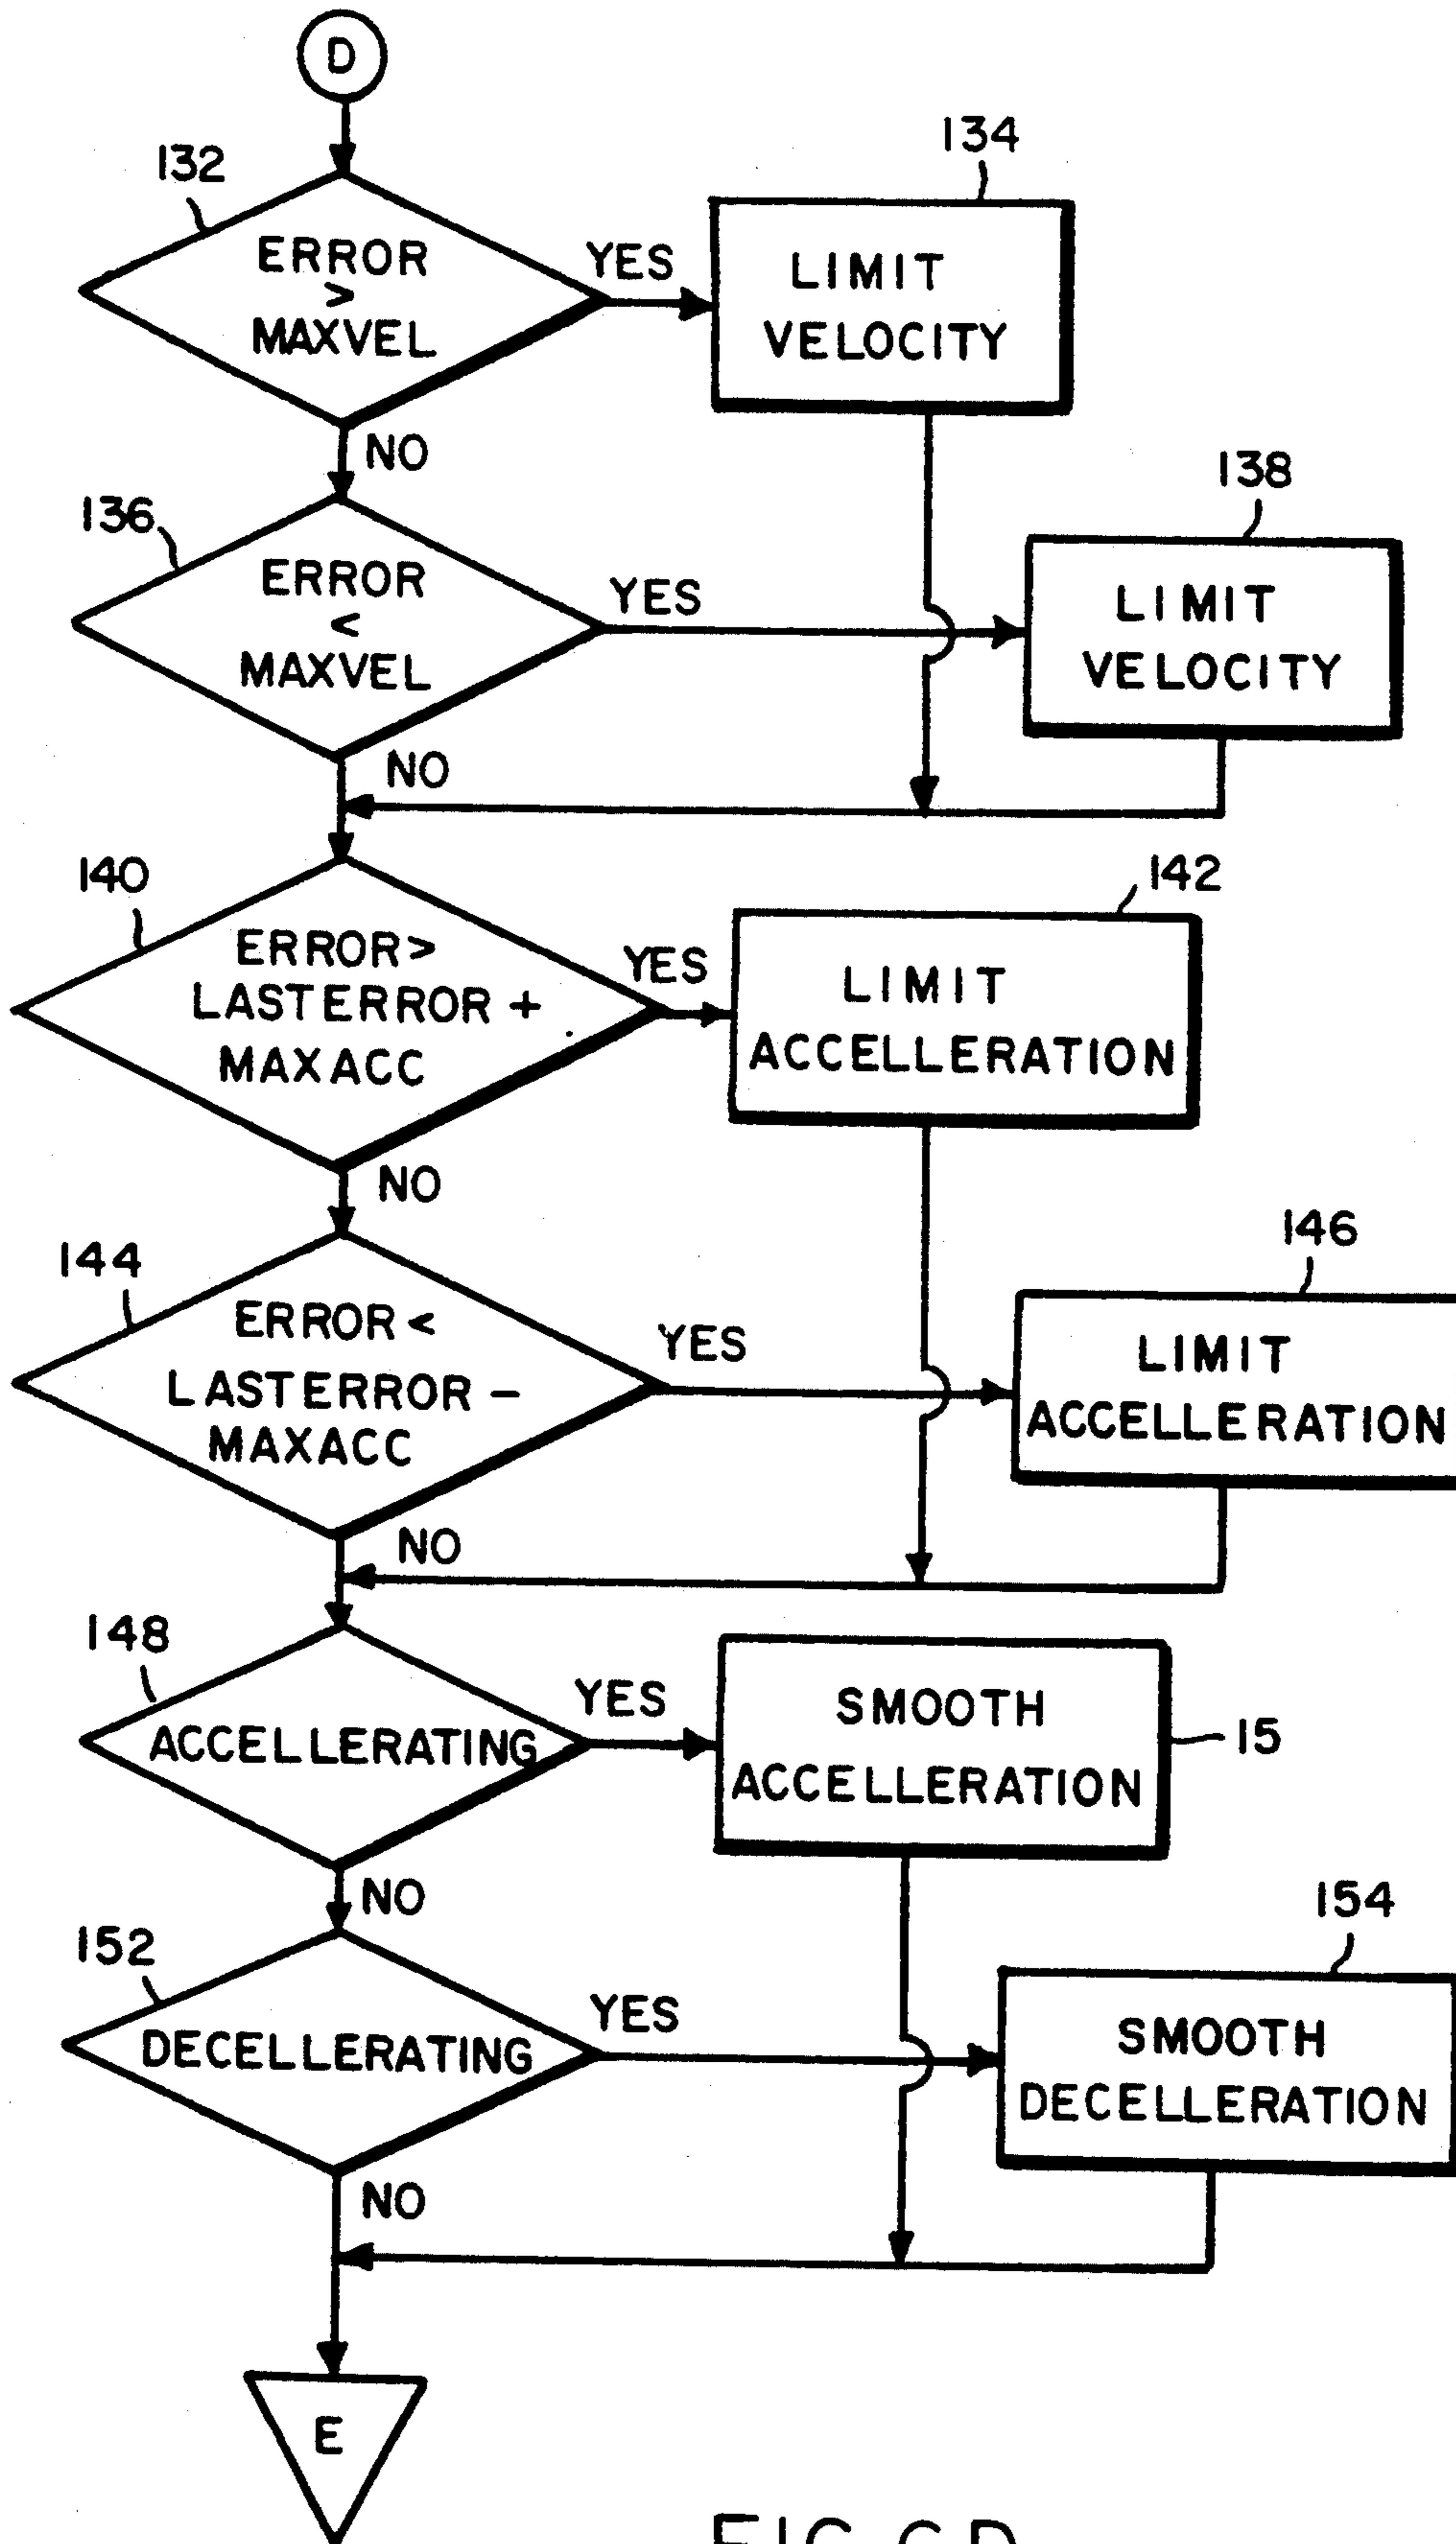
D

132

ERROR > MAXVEL

YES

134

LIMIT VELOCITY

NO

136

ERROR < MAXVEL

YES

138

LIMIT VELOCITY

NO

140

ERROR> LASTERROR + MAXACC

YES

142

LIMIT ACCELLERATION

NO

144

ERROR < LASTERROR – MAXACC

YES

146

LIMIT ACCELLERATION

NO

148

ACCELLERATING

YES

SMOOTH ACCELLERATION

15

NO

152

DECELLERATING

YES

154

SMOOTH DECELLERATION

NO

E

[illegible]